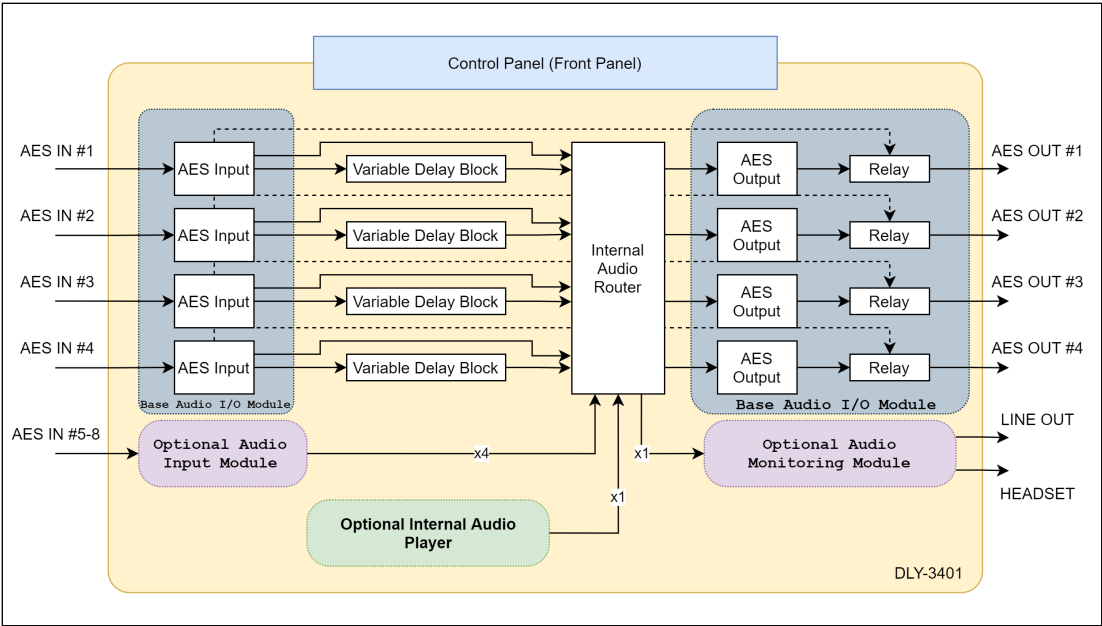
Control Panel (Front Panel)

AES IN #1
AES IN #2
AES IN #3
AES IN #4

AES Input
AES Input
AES Input
AES Input

Base Audio I/O Module

Variable Delay Block
Variable Delay Block
Variable Delay Block
Variable Delay Block

Internal Audio Router

AES Output
AES Output
AES Output
AES Output

Relay
Relay
Relay
Relay

Base Audio I/O Module

AES OUT #1
AES OUT #2
AES OUT #3
AES OUT #4

AES IN #5-8

Optional Audio Input Module

x4

x1

Optional Audio Monitoring Module

LINE OUT

HEADSET

x1

Optional Internal Audio Player

DLY-3401